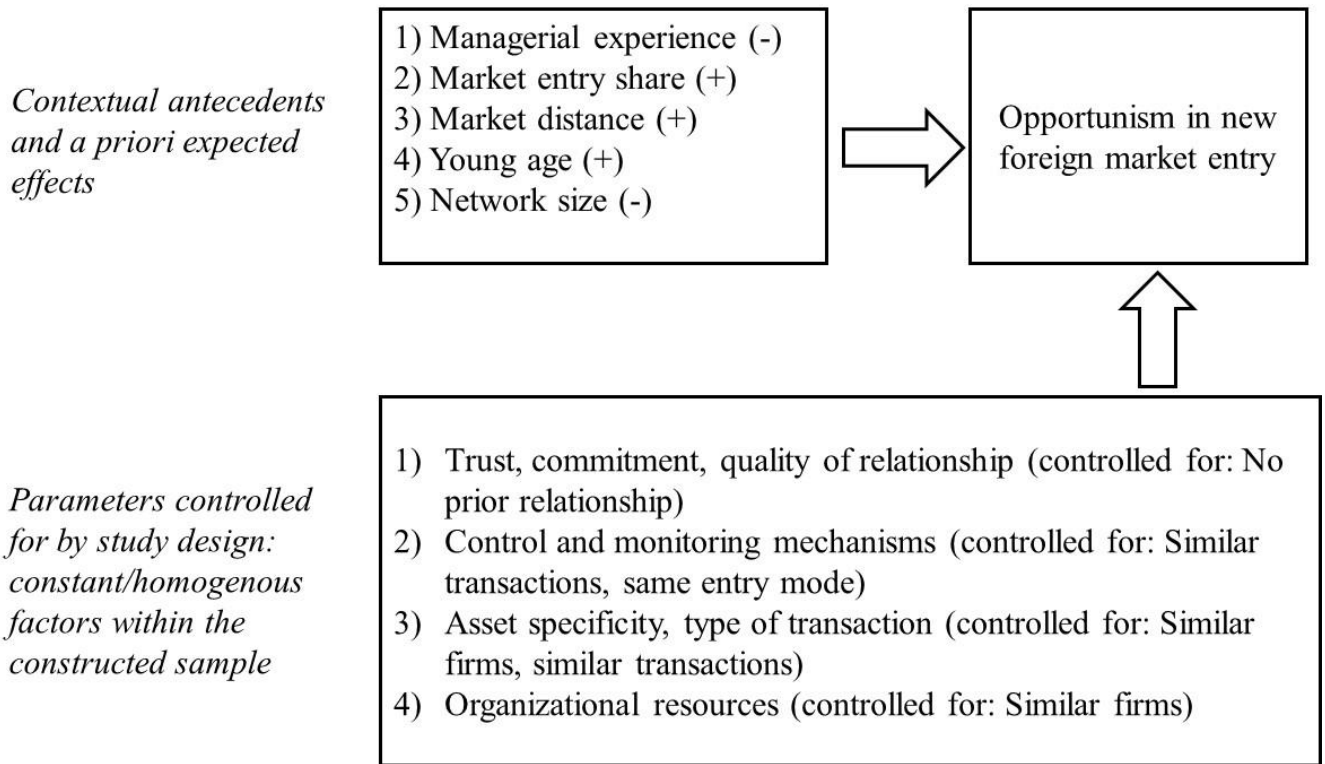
*Contextual antecedents and a priori expected effects*

1) Managerial experience (-)
2) Market entry share (+)
3) Market distance (+)
4) Young age (+)
5) Network size (-)

Opportunism in new foreign market entry

*Parameters controlled for by study design: constant/homogenous factors within the constructed sample*

1) Trust, commitment, quality of relationship (controlled for: No prior relationship)
2) Control and monitoring mechanisms (controlled for: Similar transactions, same entry mode)
3) Asset specificity, type of transaction (controlled for: Similar firms, similar transactions)
4) Organizational resources (controlled for: Similar firms)